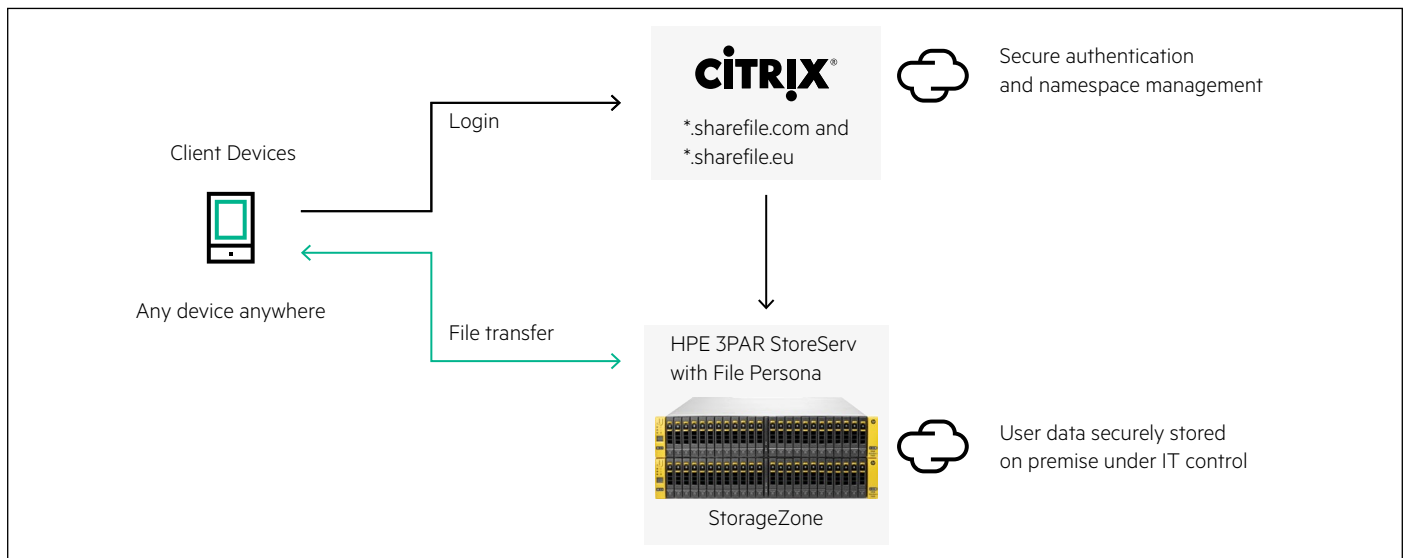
CiTRIX®

*.sharefile.com and
*.sharefile.eu

Secure authentication
and namespace management

Login

Client Devices

Any device anywhere

File transfer

HPE 3PAR StoreServ
with File Persona

StorageZone

User data securely stored
on premise under IT control